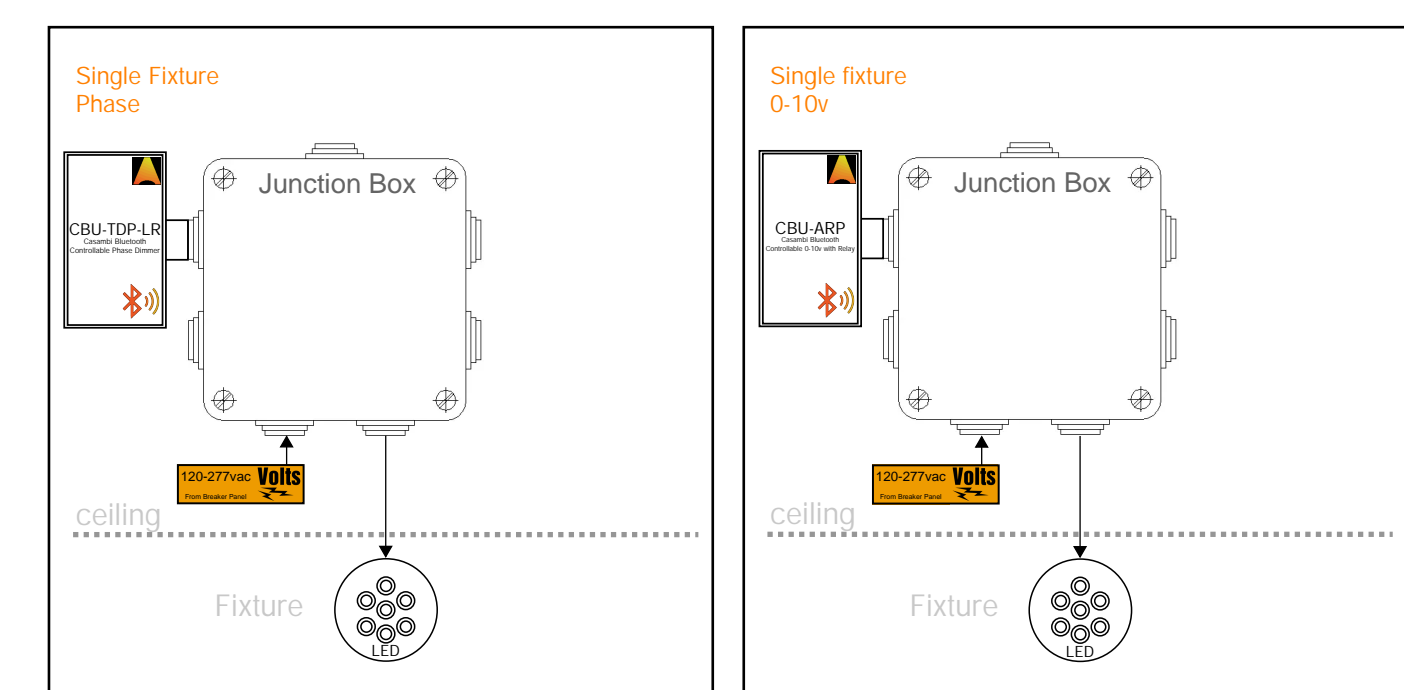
Single Fixture
Phase

CBU-TDP-LR
Casambi Bluetooth Controllable Phase Dimmer

Junction Box

120-277vac Volts
From Breaker Panel

ceiling

Fixture

LED

Single fixture
0-10v

CBU-ARP
Casambi Bluetooth Controllable 0-10v with Relay

Junction Box

120-277vac Volts
From Breaker Panel

ceiling

Fixture

LED